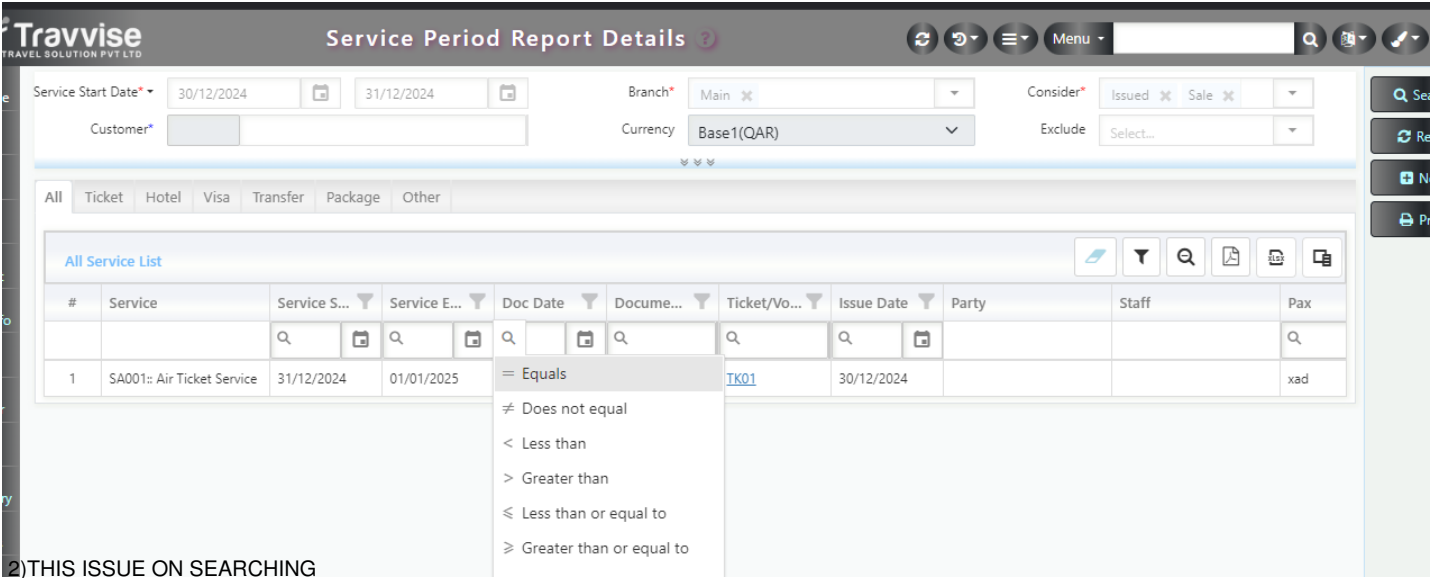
Travvise
TRAVEL SOLUTION PVT LTD

Service Period Report Details ?

Menu

Service Start Date* 30/12/2024 31/12/2024 Branch* Main Consider* Issued Sale

Customer* Currency Base1(QAR) Exclude Select...

Sea
Re
N
Pr

All Ticket Hotel Visa Transfer Package Other

All Service List

| # | Service | Service S... | Service E... | Doc Date | Docume... | Ticket/Vo... | Issue Date | Party | Staff | Pax |
|---|---|---|---|---|---|---|---|---|---|---|
| 1 | SA001:: Air Ticket Service | 31/12/2024 | 01/01/2025 | | | TK01 | 30/12/2024 | | | xad |

= Equals
≠ Does not equal
< Less than
> Greater than
⩽ Less than or equal to
⩾ Greater than or equal to

2)THIS ISSUE ON SEARCHING